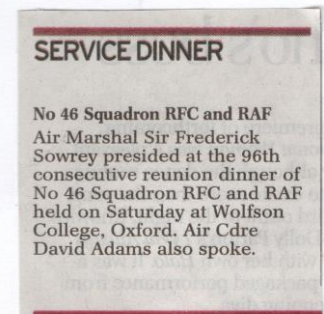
SERVICE DINNER

No 46 Squadron RFC and RAF
Air Marshal Sir Frederick Sowrey presided at the 96th consecutive reunion dinner of No 46 Squadron RFC and RAF held on Saturday at Wolfson College, Oxford. Air Cdre David Adams also spoke.